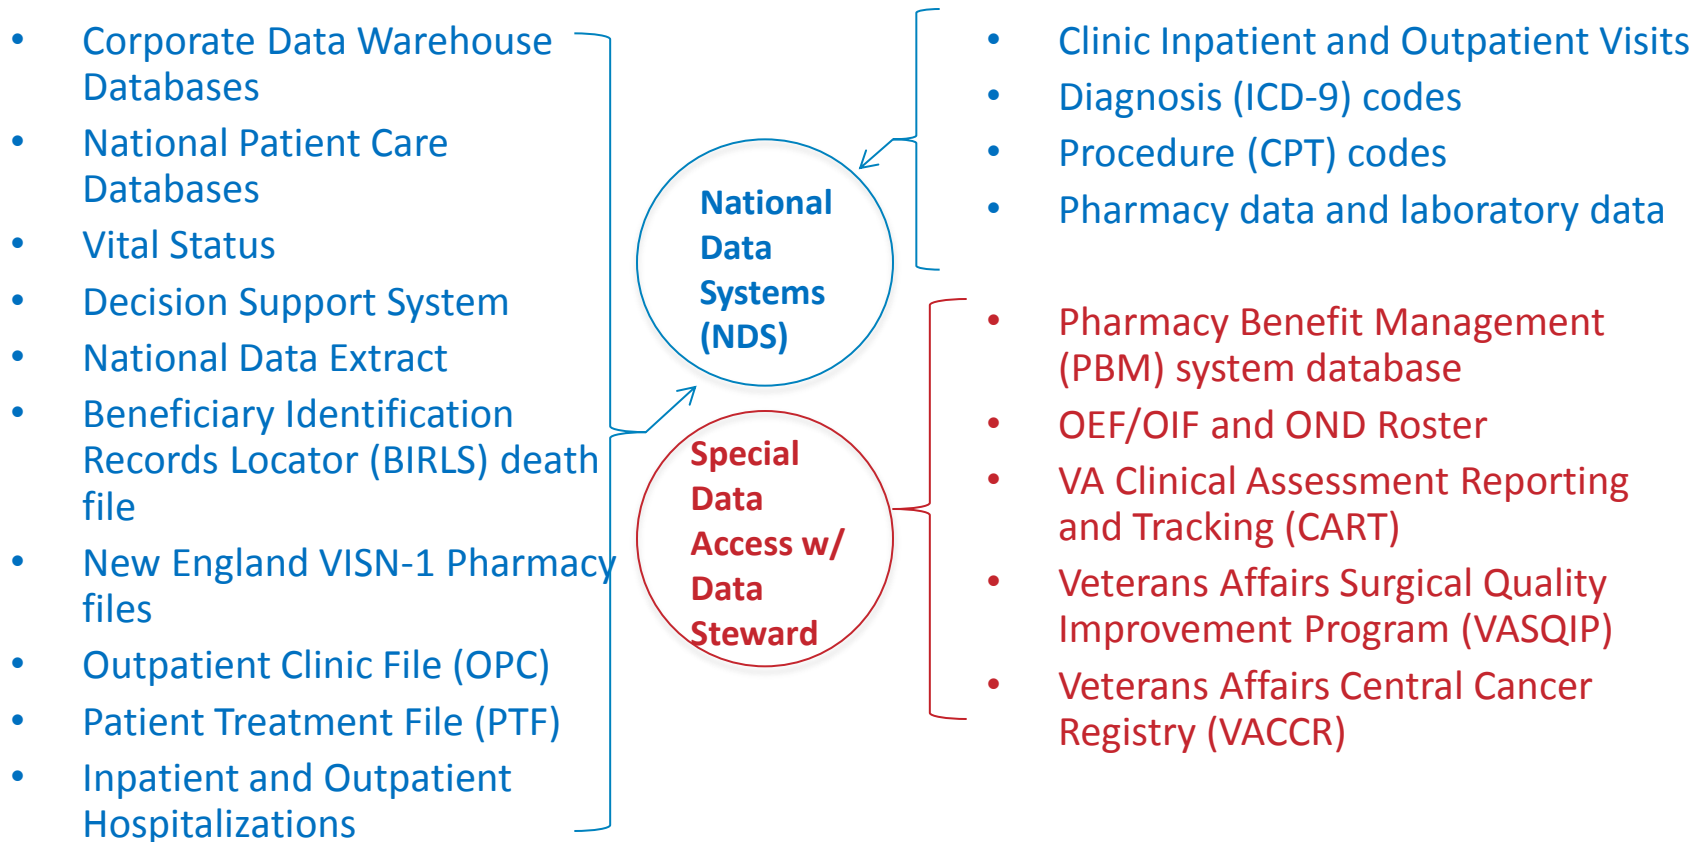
- Corporate Data Warehouse Databases
- National Patient Care Databases
- Vital Status
- Decision Support System
- National Data Extract
- Beneficiary Identification Records Locator (BIRLS) death file
- New England VISN-1 Pharmacy files
- Outpatient Clinic File (OPC)
- Patient Treatment File (PTF)
- Inpatient and Outpatient Hospitalizations

National Data Systems (NDS)

Special Data Access w/ Data Steward

- Clinic Inpatient and Outpatient Visits
- Diagnosis (ICD-9) codes
- Procedure (CPT) codes
- Pharmacy data and laboratory data

- Pharmacy Benefit Management (PBM) system database
- OEF/OIF and OND Roster
- VA Clinical Assessment Reporting and Tracking (CART)
- Veterans Affairs Surgical Quality Improvement Program (VASQIP)
- Veterans Affairs Central Cancer Registry (VACCR)